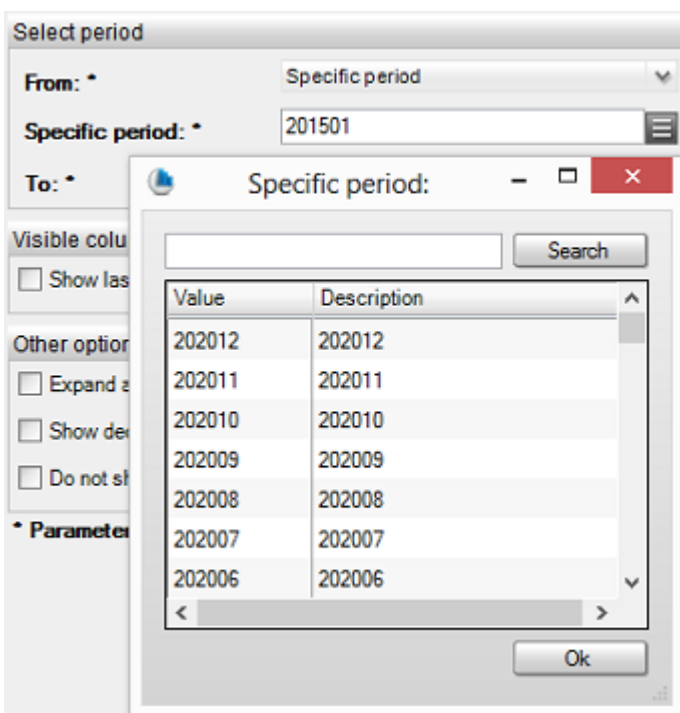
Select period

From: *
Specific period

Specific period: *
201501

To: *

Visible colu

Show las

Other option

Expand a

Show de

Do not sh

* Parameter

Specific period:

Search

| Value | Description |
|---|---|
| 202012 | 202012 |
| 202011 | 202011 |
| 202010 | 202010 |
| 202009 | 202009 |
| 202008 | 202008 |
| 202007 | 202007 |
| 202006 | 202006 |

Ok